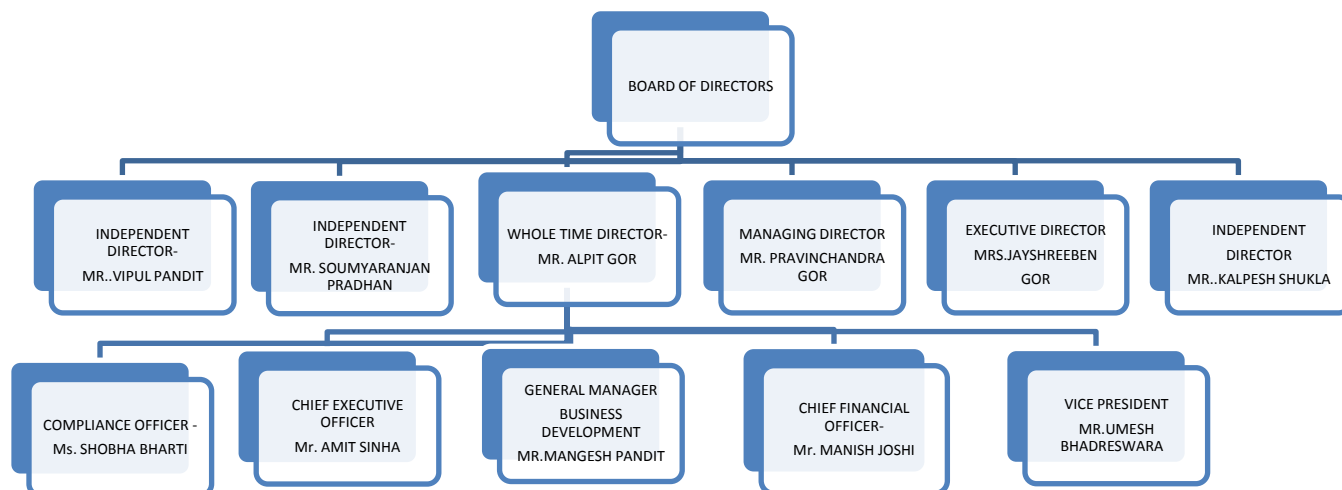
BOARD OF DIRECTORS

INDEPENDENT DIRECTOR- MR..VIPUL PANDIT

INDEPENDENT DIRECTOR- MR. SOUMYARANJAN PRADHAN

WHOLE TIME DIRECTOR- MR. ALPIT GOR

MANAGING DIRECTOR MR. PRAVINCHANDRA GOR

EXECUTIVE DIRECTOR MRS.JAYSHREEBEN GOR

INDEPENDENT DIRECTOR MR..KALPESH SHUKLA

COMPLIANCE OFFICER - Ms. SHOBHA BHARTI

CHIEF EXECUTIVE OFFICER Mr. AMIT SINHA

GENERAL MANAGER BUSINESS DEVELOPMENT MR.MANGESH PANDIT

CHIEF FINANCIAL OFFICER- Mr. MANISH JOSHI

VICE PRESIDENT MR.UMESH BHADRESWARA